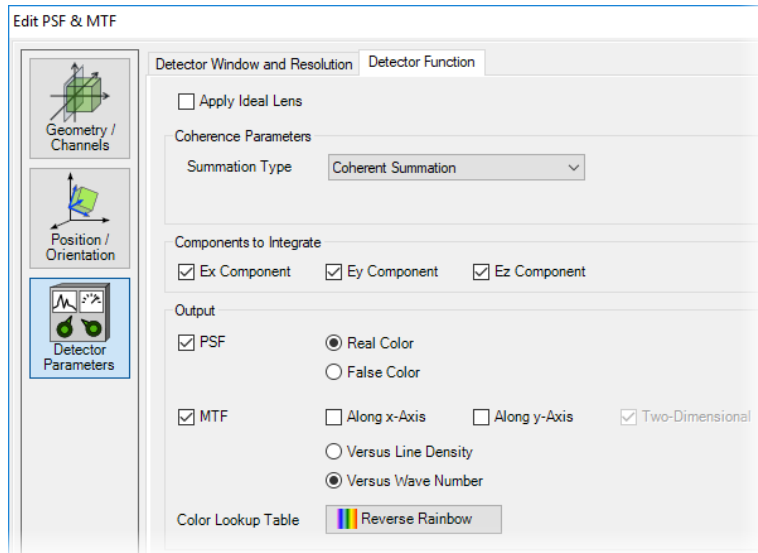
Edit PSF & MTF

Geometry / Channels

Position / Orientation

Detector Parameters

Detector Window and Resolution
Detector Function

Apply Ideal Lens

Coherence Parameters
Summation Type
Coherent Summation

Components to Integrate
Ex Component
Ey Component
Ez Component

Output
PSF
Real Color
False Color

MTF
Along x-Axis
Along y-Axis
Two-Dimensional
Versus Line Density
Versus Wave Number

Color Lookup Table
Reverse Rainbow